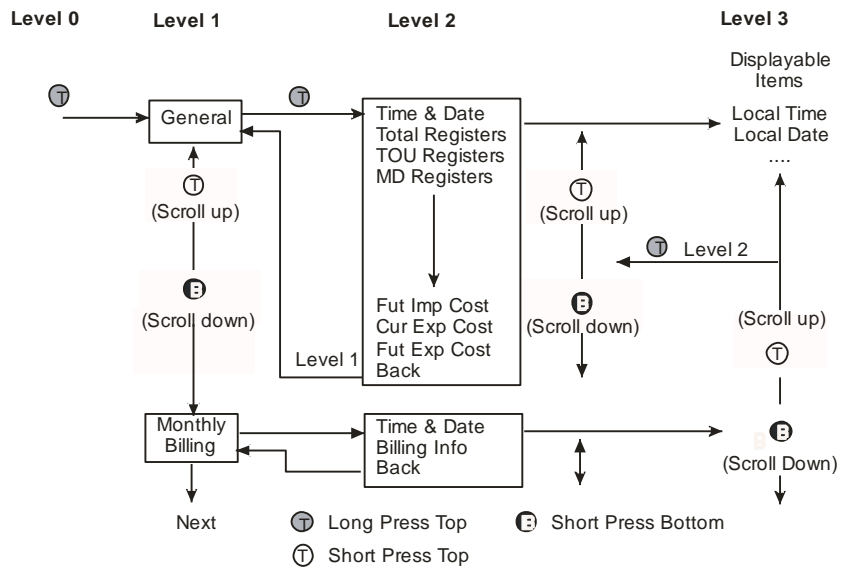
Level 0 Level 1 Level 2 Level 3

T

General

T

Time & Date
Total Registers
TOU Registers
MD Registers

Displayable Items

Local Time
Local Date
....

T
(Scroll up)

T
(Scroll up)

T Level 2

B
(Scroll down)

B
(Scroll down)

(Scroll up)
T

Fut Imp Cost
Cur Exp Cost
Fut Exp Cost
Back

Level 1

Monthly Billing

Time & Date
Billing Info
Back

B
(Scroll Down)

Next

T Long Press Top
T Short Press Top
B Short Press Bottom